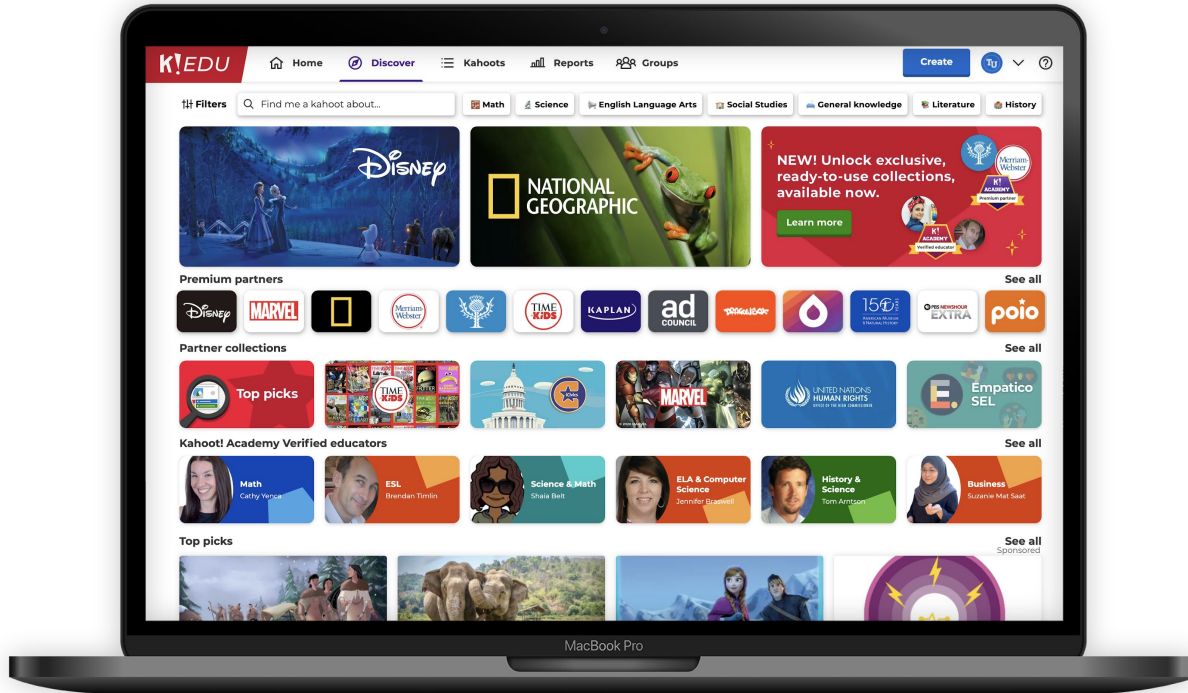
K!EDU Home Discover Kahoots Reports Groups Create TU

Filters Find me a kahoot about... Math Science English Language Arts Social Studies General knowledge Literature History

Disney

NATIONAL GEOGRAPHIC

NEW! Unlock exclusive, ready-to-use collections, available now.

Learn more

Merriam-Webster

K! ACADEMY Premium partner

K! ACADEMY Verified educator

Premium partners See all

Disney MARVEL Merriam-Webster TIME KIDS KAPLAN ad COUNCIL 150 PBS NEWSHOUR EXTRA poio

Partner collections See all

Top picks TIME KIDS MARVEL UNITED NATIONS HUMAN RIGHTS Empatico SEL

Kahoot! Academy Verified educators See all

Math Cathy Yenca

ESL Brendan Timlin

Science & Math Shaia Belt

ELA & Computer Science Jennifer Braswell

History & Science Tom Arntson

Business Suzanie Mat Saat

Top picks See all Sponsored

MacBook Pro